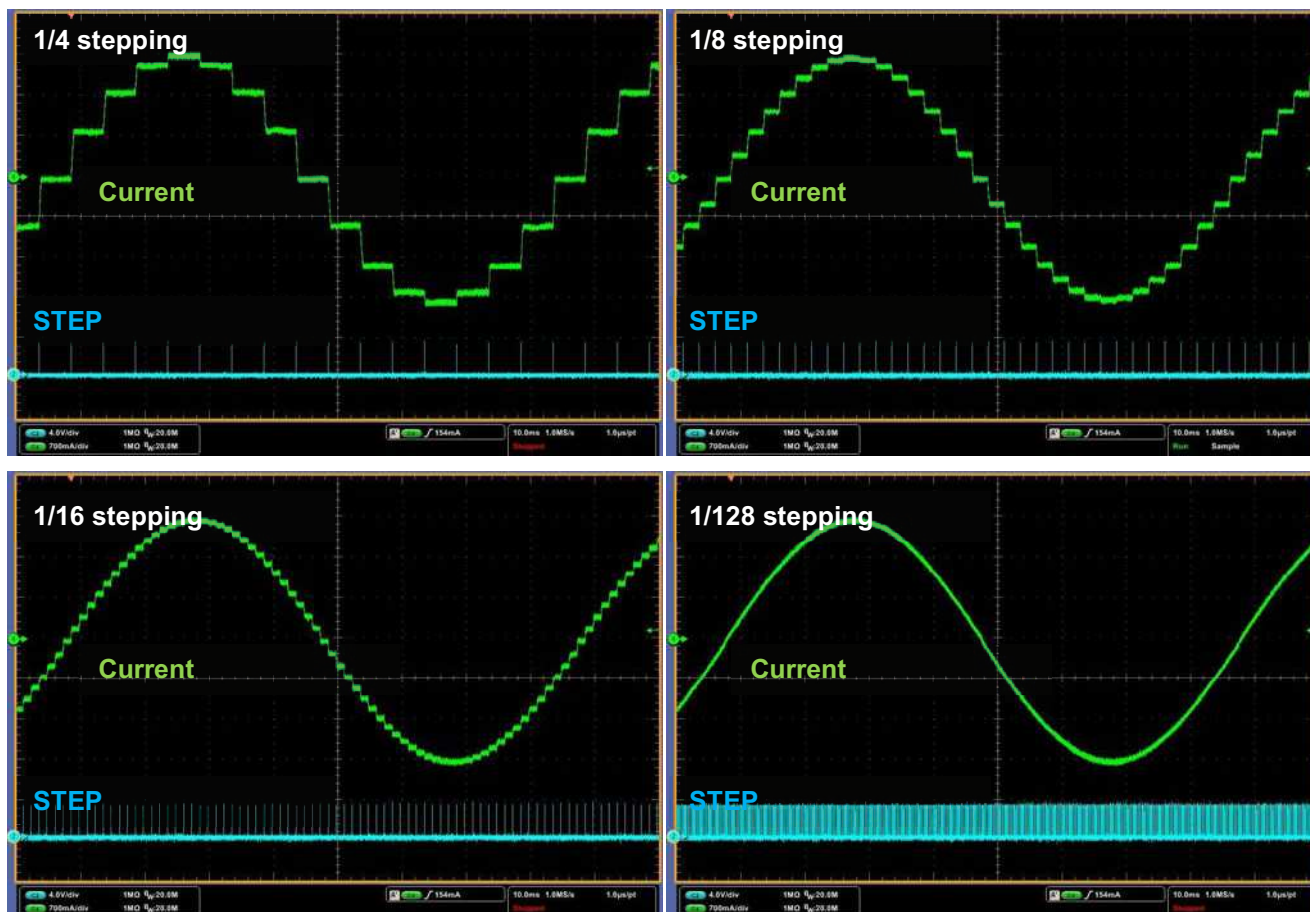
1/4 stepping

Current

STEP

4.0V/div 1MΩ $B_W$:20.0M
700mA/div 1MΩ $B_W$:20.0M
154mA
10.0ms 1.0MS/s 1.0μs/pt
Stopped

1/8 stepping

Current

STEP

4.0V/div 1MΩ $B_W$:20.0M
700mA/div 1MΩ $B_W$:20.0M
154mA
10.0ms 1.0MS/s 1.0μs/pt
Run Sample

1/16 stepping

Current

STEP

4.0V/div 1MΩ $B_W$:20.0M
700mA/div 1MΩ $B_W$:20.0M
154mA
10.0ms 1.0MS/s 1.0μs/pt
Stopped

1/128 stepping

Current

STEP

4.0V/div 1MΩ $B_W$:20.0M
700mA/div 1MΩ $B_W$:20.0M
154mA
10.0ms 1.0MS/s 1.0μs/pt
Stopped